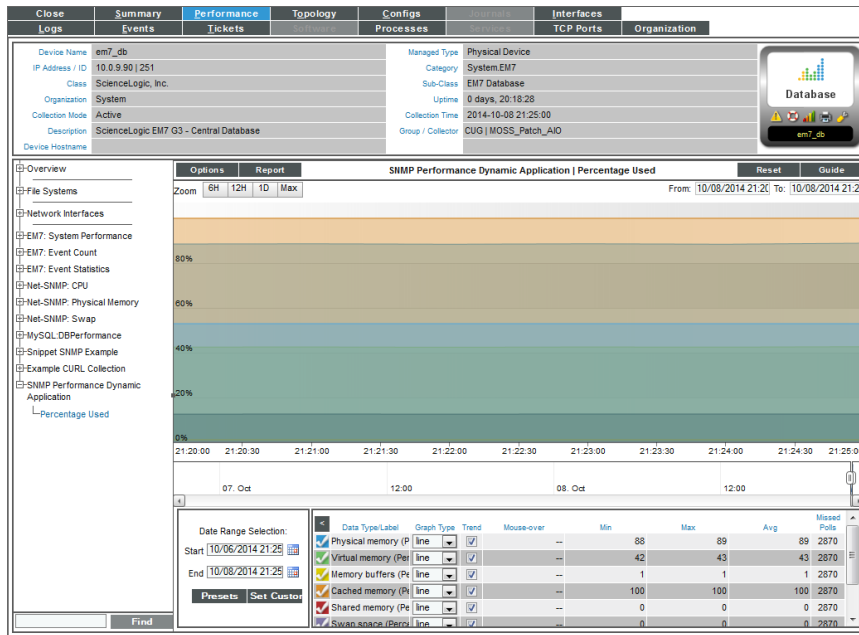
Close | Summary | Performance | Topology | Configs | Journals | Interfaces
Logs | Events | Tickets | Software | Processes | Services | TCP Ports | Organization

| Device Name | em7_db | Managed Type | Physical Device |
|---|---|---|---|
| IP Address / ID | 10.0.9.90 \| 251 | Category | System.EM7 |
| Class | ScienceLogic, Inc. | Sub-Class | EM7 Database |
| Organization | System | Uptime | 0 days, 20:18:28 |
| Collection Mode | Active | Collection Time | 2014-10-08 21:25:00 |
| Description | ScienceLogic EM7 G3 - Central Database | Group / Collector | CUG \| MOSS_Patch_AIO |
| Device Hostname | | | |

Database
em7_db

Overview
File Systems
Network Interfaces
EM7: System Performance
EM7: Event Count
EM7: Event Statistics
Net-SNMP: CPU
Net-SNMP: Physical Memory
Net-SNMP: Swap
MySQL:DBPerformance
Snippet SNMP Example
Example CURL Collection
SNMP Performance Dynamic Application
Percentage Used

Find

Options | Report | SNMP Performance Dynamic Application | Percentage Used | Reset | Guide

Zoom 6H 12H 1D Max
From: 10/08/2014 21:20 To: 10/08/2014 21:25

80%
60%
40%
20%
0%
21:20:00 21:20:30 21:21:00 21:21:30 21:22:00 21:22:30 21:23:00 21:23:30 21:24:00 21:24:30 21:25:00

07. Oct 12:00 08. Oct 12:00

Date Range Selection:
Start 10/06/2014 21:25
End 10/08/2014 21:25
Presets | Set Custom

| Data Type/Label | Graph Type | Trend | Mouse-over | Min | Max | Avg | Missed Polls |
|---|---|---|---|---|---|---|---|
| Physical memory (P | line | | -- | 88 | 89 | 89 | 2870 |
| Virtual memory (Pe | line | | -- | 42 | 43 | 43 | 2870 |
| Memory buffers (Pe | line | | -- | 1 | 1 | 1 | 2870 |
| Cached memory (Pe | line | | -- | 100 | 100 | 100 | 2870 |
| Shared memory (Pe | line | | -- | 0 | 0 | 0 | 2870 |
| Swap space (Perc | line | | -- | 0 | 0 | 0 | 2870 |